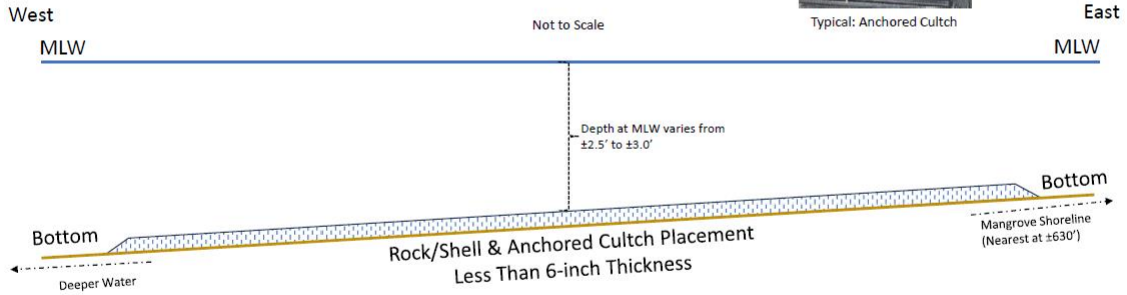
West

Not to Scale

Typical: Anchored Cultch

East

MLW

MLW

Depth at MLW varies from ±2.5' to ±3.0'

Bottom

Bottom

Mangrove Shoreline (Nearest at ±630')

Rock/Shell & Anchored Cultch Placement
Less Than 6-inch Thickness

Deeper Water